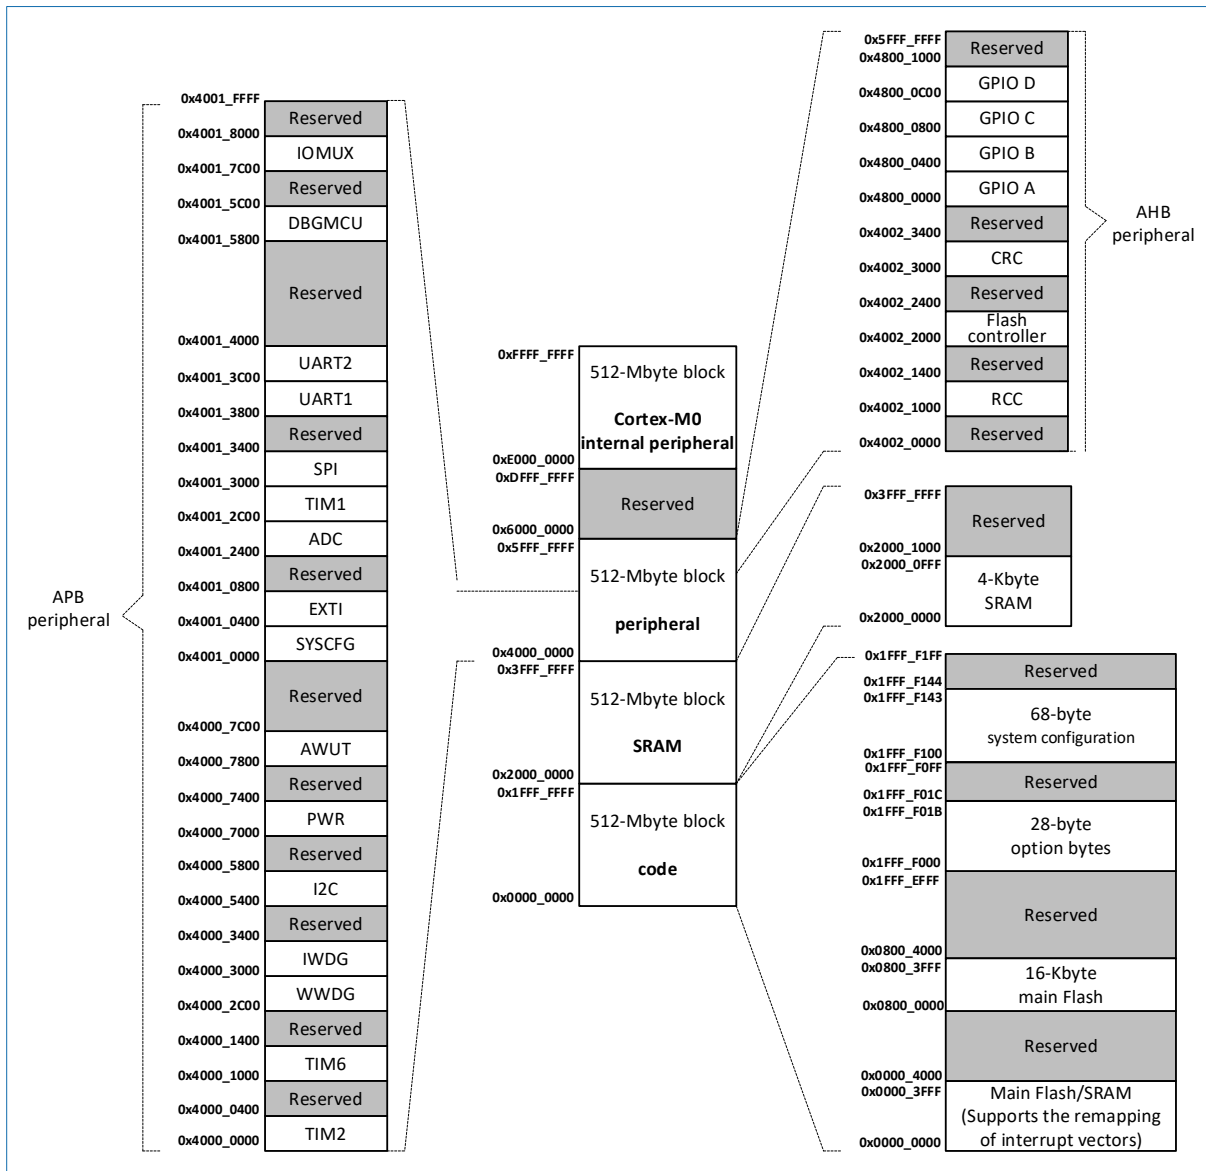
APB peripheral

0x4001_FFFF
Reserved
0x4001_8000
IOMUX
0x4001_7C00
Reserved
0x4001_5C00
DBGMCU
0x4001_5800
Reserved
0x4001_4000
UART2
0x4001_3C00
UART1
0x4001_3800
Reserved
0x4001_3400
SPI
0x4001_3000
TIM1
0x4001_2C00
ADC
0x4001_2400
Reserved
0x4001_0800
EXTI
0x4001_0400
SYSCFG
0x4001_0000
Reserved
0x4000_7C00
AWUT
0x4000_7800
Reserved
0x4000_7400
PWR
0x4000_7000
Reserved
0x4000_5800
I2C
0x4000_5400
Reserved
0x4000_3400
IWDG
0x4000_3000
WWDG
0x4000_2C00
Reserved
0x4000_1400
TIM6
0x4000_1000
Reserved
0x4000_0400
TIM2
0x4000_0000

0xFFFF_FFFF
512-Mbyte block
Cortex-M0 internal peripheral
0xE000_0000
0xDFFF_FFFF
Reserved
0x6000_0000
0x5FFF_FFFF
512-Mbyte block
peripheral
0x4000_0000
0x3FFF_FFFF
512-Mbyte block
SRAM
0x2000_0000
0x1FFF_FFFF
512-Mbyte block
code
0x0000_0000

AHB peripheral

0x5FFF_FFFF
Reserved
0x4800_1000
GPIO D
0x4800_0C00
GPIO C
0x4800_0800
GPIO B
0x4800_0400
GPIO A
0x4800_0000
Reserved
0x4002_3400
CRC
0x4002_3000
Reserved
0x4002_2400
Flash controller
0x4002_2000
Reserved
0x4002_1400
RCC
0x4002_1000
Reserved
0x4002_0000

0x3FFF_FFFF
Reserved
0x2000_1000
0x2000_0FFF
4-Kbyte SRAM
0x2000_0000

0x1FFF_F1FF
Reserved
0x1FFF_F144
0x1FFF_F143
68-byte system configuration
0x1FFF_F100
0x1FFF_F0FF
Reserved
0x1FFF_F01C
0x1FFF_F01B
28-byte option bytes
0x1FFF_F000
0x1FFF_EFFF
Reserved
0x0800_4000
0x0800_3FFF
16-Kbyte main Flash
0x0800_0000
Reserved
0x0000_4000
0x0000_3FFF
Main Flash/SRAM (Supports the remapping of interrupt vectors)
0x0000_0000